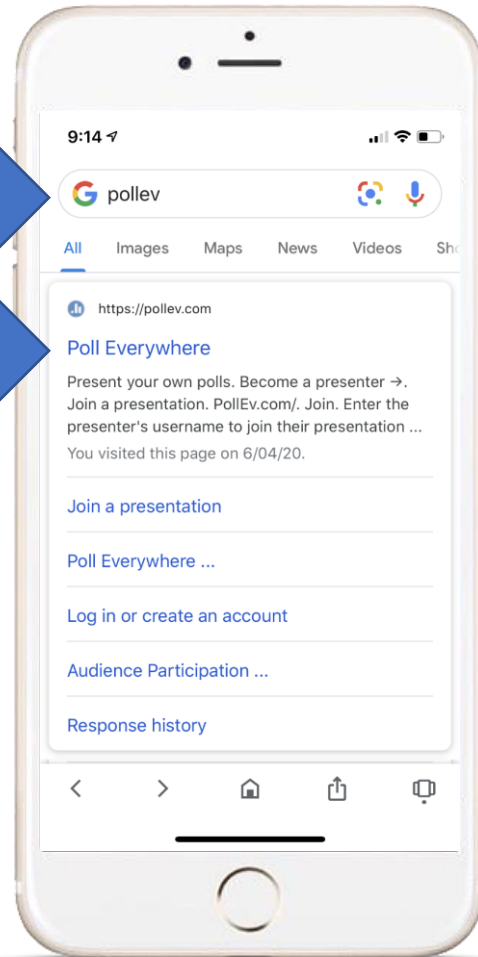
9:14

G pollev

All Images Maps News Videos Sh

https://pollev.com

Poll Everywhere

Present your own polls. Become a presenter →. Join a presentation. PollEv.com/. Join. Enter the presenter's username to join their presentation ...

You visited this page on 6/04/20.

Join a presentation

Poll Everywhere ...

Log in or create an account

Audience Participation ...

Response history